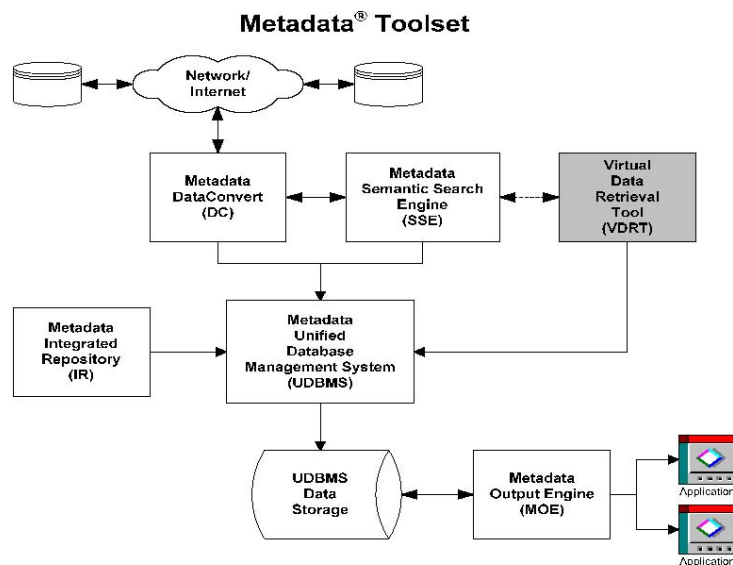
Metadata® Toolset

Network/ Internet

Metadata DataConvert (DC)

Metadata Semantic Search Engine (SSE)

Virtual Data Retrieval Tool (VDRT)

Metadata Integrated Repository (IR)

Metadata Unified Database Management System (UDBMS)

UDBMS Data Storage

Metadata Output Engine (MOE)

Application

Application